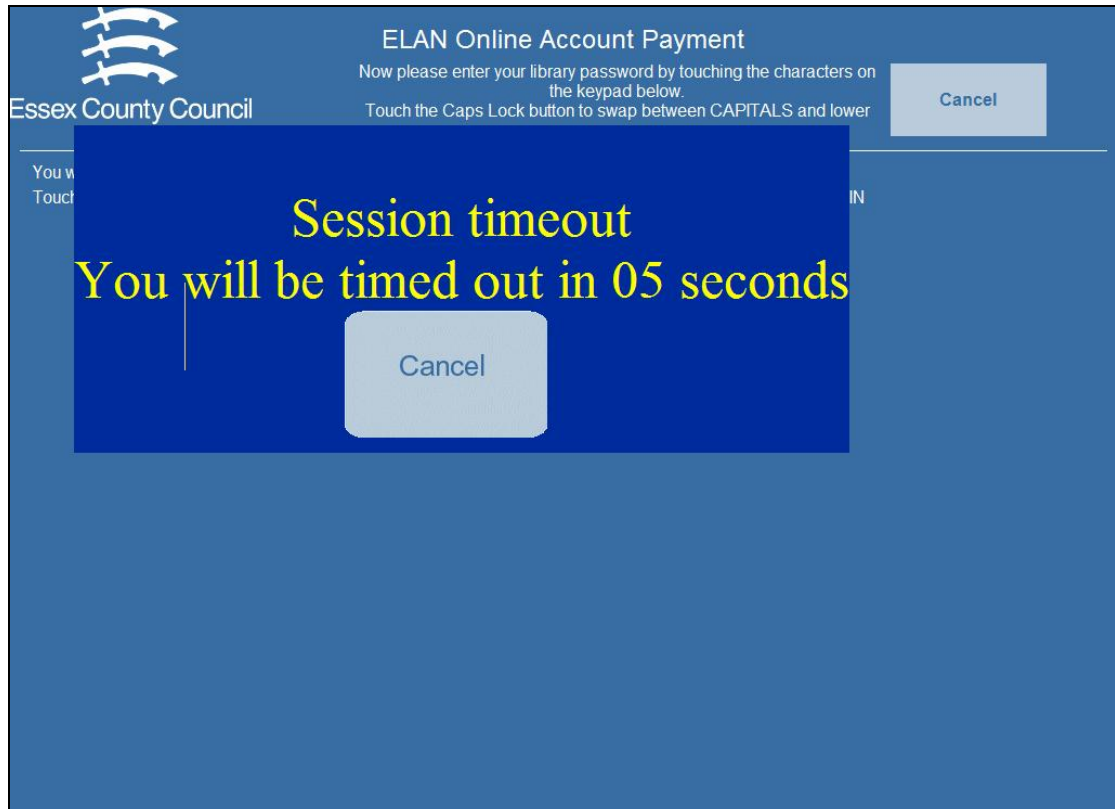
Essex County Council

ELAN Online Account Payment

Now please enter your library password by touching the characters on the keypad below.
Touch the Caps Lock button to swap between CAPITALS and lower

Cancel

You w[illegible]
Touc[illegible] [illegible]IN

Session timeout
You will be timed out in 05 seconds

Cancel